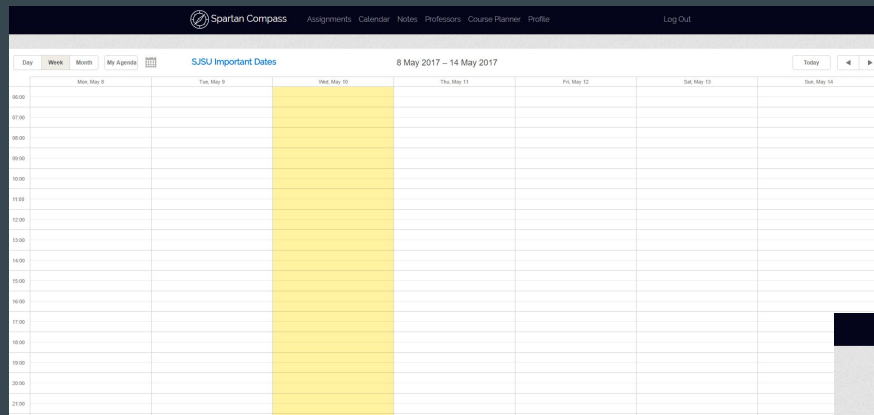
Spartan Compass Assignments Calendar Notes Professors Course Planner Profile Log Out

Day Week Month My Agenda SJSU Important Dates 8 May 2017 – 14 May 2017 Today ◄ ►

| | Mon, May 8 | Tue, May 9 | Wed, May 10 | Thu, May 11 | Fri, May 12 | Sat, May 13 | Sun, May 14 |
|---|---|---|---|---|---|---|---|
| 06:00 | | | | | | | |
| 07:00 | | | | | | | |
| 08:00 | | | | | | | |
| 09:00 | | | | | | | |
| 10:00 | | | | | | | |
| 11:00 | | | | | | | |
| 12:00 | | | | | | | |
| 13:00 | | | | | | | |
| 14:00 | | | | | | | |
| 15:00 | | | | | | | |
| 16:00 | | | | | | | |
| 17:00 | | | | | | | |
| 18:00 | | | | | | | |
| 19:00 | | | | | | | |
| 20:00 | | | | | | | |
| 21:00 | | | | | | | |